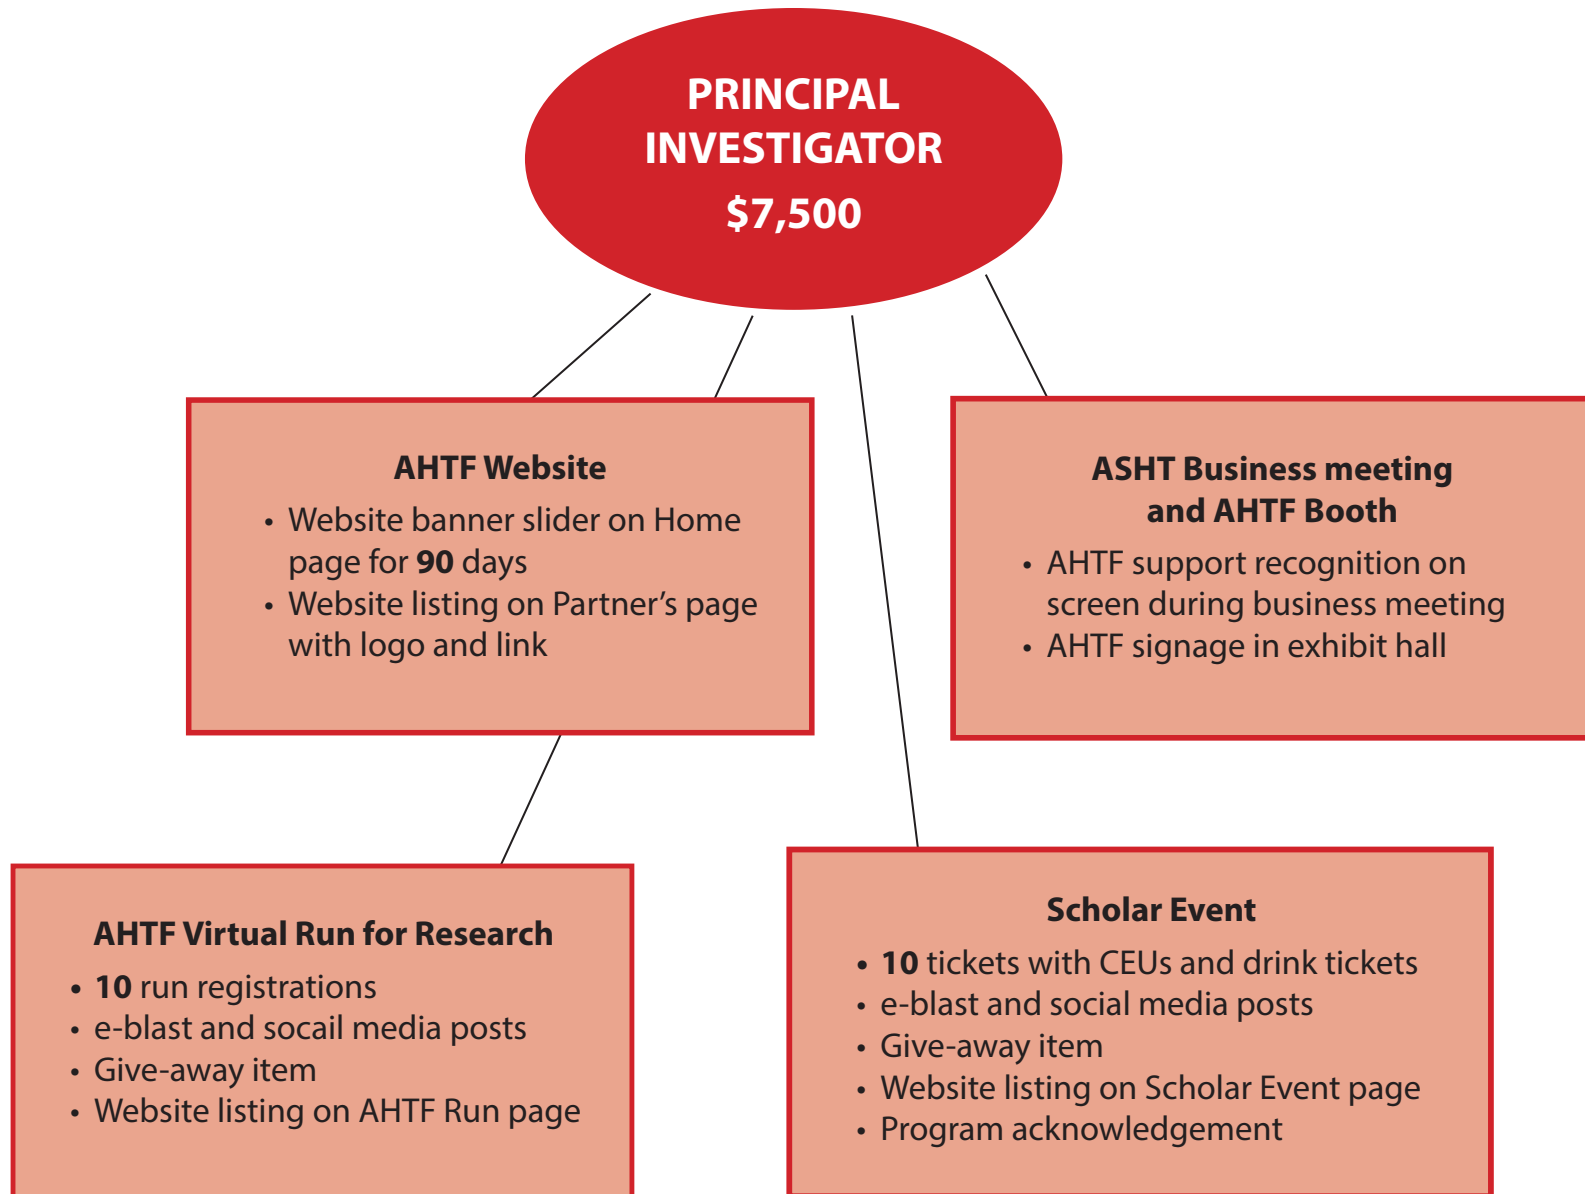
PRINCIPAL INVESTIGATOR
$7,500

AHTF Website
• Website banner slider on Home page for **90** days
• Website listing on Partner's page with logo and link

ASHT Business meeting and AHTF Booth
• AHTF support recognition on screen during business meeting
• AHTF signage in exhibit hall

AHTF Virtual Run for Research
• **10** run registrations
• e-blast and socail media posts
• Give-away item
• Website listing on AHTF Run page

Scholar Event
• **10** tickets with CEUs and drink tickets
• e-blast and social media posts
• Give-away item
• Website listing on Scholar Event page
• Program acknowledgement